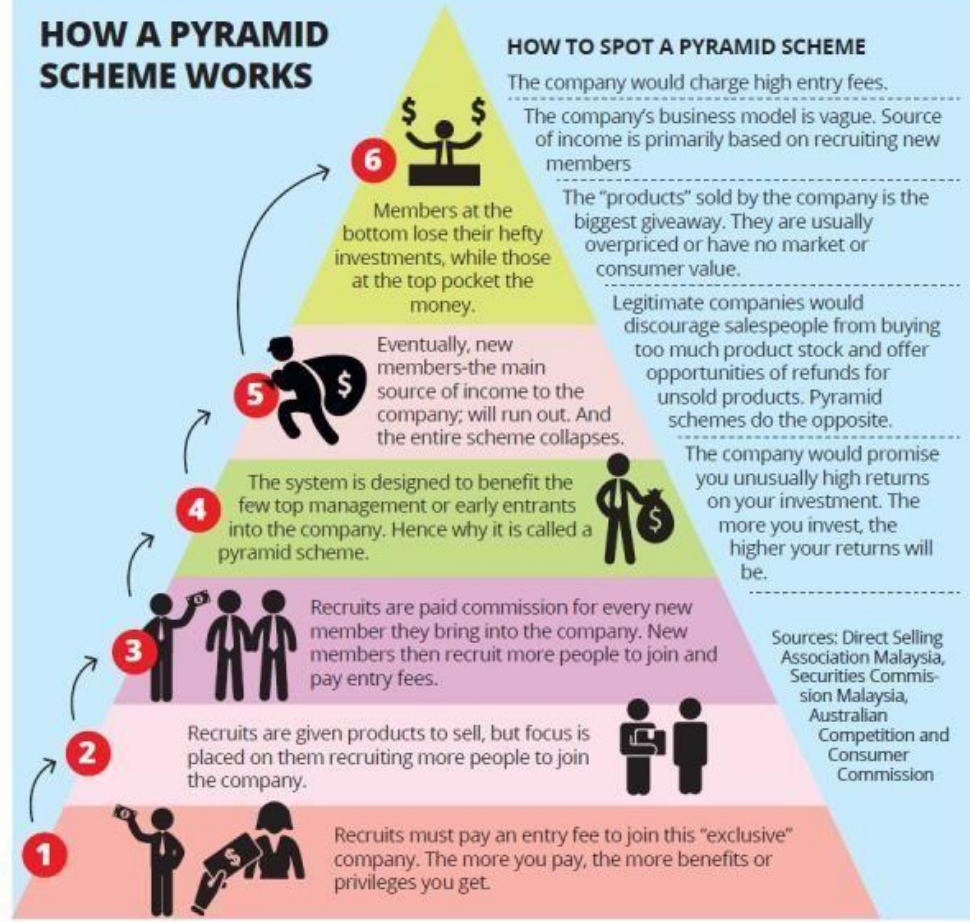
HOW A PYRAMID SCHEME WORKS

6
Members at the bottom lose their hefty investments, while those at the top pocket the money.

5
Eventually, new members-the main source of income to the company; will run out. And the entire scheme collapses.

4
The system is designed to benefit the few top management or early entrants into the company. Hence why it is called a pyramid scheme.

3
Recruits are paid commission for every new member they bring into the company. New members then recruit more people to join and pay entry fees.

2
Recruits are given products to sell, but focus is placed on them recruiting more people to join the company.

1
Recruits must pay an entry fee to join this "exclusive" company. The more you pay, the more benefits or privileges you get.

HOW TO SPOT A PYRAMID SCHEME

The company would charge high entry fees.

The company's business model is vague. Source of income is primarily based on recruiting new members

The "products" sold by the company is the biggest giveaway. They are usually overpriced or have no market or consumer value.

Legitimate companies would discourage salespeople from buying too much product stock and offer opportunities of refunds for unsold products. Pyramid schemes do the opposite.

The company would promise you unusually high returns on your investment. The more you invest, the higher your returns will be.

Sources: Direct Selling Association Malaysia, Securities Commission Malaysia, Australian Competition and Consumer Commission